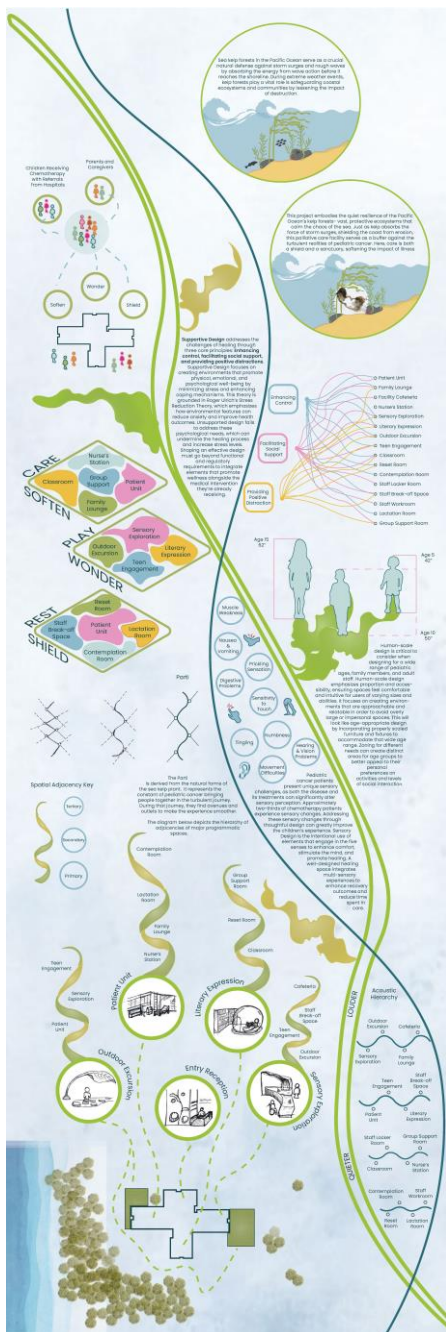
Sea kelp forests in the Pacific Ocean serve as a crucial natural defense against storm surges and rough waves by absorbing the energy from wave action before it reaches the shoreline. During extreme weather events, kelp forests play a vital role in safeguarding coastal ecosystems and communities by lessening the impact of destruction.

This project embodies the quiet resilience of the Pacific Ocean's kelp forests - vast, protective ecosystems that calm the chaos of the sea. Just as kelp absorbs the force of storm surges, shielding the coast from erosion, this pediatric care facility serves as a buffer against the turbulent realities of pediatric cancer. Here, care is both a shield and a sanctuary, softening the impact of illness.

Children Receiving Chemotherapy with Referrals from Hospitals

Patients and Caregivers

Soften

Wonder

Shield

Supportive Design addresses the challenges of healing through three core principles: enhancing control, facilitating social support, and providing positive distractions. Supportive Design focuses on creating environments that promote physical, emotional, and psychological well-being by minimizing stress and enhancing coping mechanisms. This theory is grounded in Roger Ulrich's Stress Reduction Theory, which emphasizes how environmental features can reduce anxiety and improve health outcomes. Unsupported design fails to address these psychological needs, which can undermine the healing process and increase stress levels. Shaping an effective design must go beyond functional and regulatory requirements to integrate elements that promote wellness alongside the medical intervention they're already receiving.

Enhancing Control

Facilitating Social Support

Providing Positive Distraction

Patient Unit
Family Lounge
Facility Cafeteria
Nurse's Station
Sensory Exploration
Literary Expression
Outdoor Excursion
Teen Engagement
Classroom
Reset Room
Contemplation Room
Staff Locker Room
Staff Break-off Space
Staff Workroom
Lactation Room
Group Support Room

CARE SOFTEN
Nurse's Station
Classroom
Group Support
Patient Unit
Family Lounge

PLAY WONDER
Sensory Exploration
Outdoor Excursion
Literary Expression
Teen Engagement

REST SHIELD
Reset Room
Staff Break-off Space
Patient Unit
Lactation Room
Contemplation Room

Age 15 5'2"
Age 5 4'0"
Age 10 5'0"

Muscle Weakness
Nausea & Vomiting
Prickling Sensation
Digestive Problems
Sensitivity to Touch
Numbness
Tingling
Hearing & Vision Problems
Movement Difficulties

Human-scale design is critical to consider when designing for a wide range of pediatric ages, family members, and adult staff. Human-scale design emphasizes proportion and accessibility, ensuring spaces feel comfortable and intuitive for users of varying sizes and abilities. It focuses on creating environments that are approachable and welcoming in order to avoid overly large or impersonal spaces. This will look like age-appropriate design by incorporating properly scaled furniture and fixtures to accommodate that wide age range. Zoning for different needs can create distinct areas for age groups to better appeal to their personal preferences on activities and levels of social interaction.

Pediatric cancer patients present unique sensory challenges, as both the disease and its treatments can significantly alter sensory perception. Approximately two-thirds of chemotherapy patients experience sensory changes. Addressing these sensory changes through thoughtful design can greatly improve the children's experience. Sensory Design is the intentional use of elements that engage in the five senses to enhance comfort, stimulate the mind, and promote healing. A well-designed healing space integrates multi-sensory experiences to enhance recovery outcomes and reduce time spent in care.

Path

Spatial Adjacency Key
Tertiary
Secondary
Primary

The Path is derived from the natural forms of the sea kelp plant. It represents the constant of pediatric cancer bringing people together in the turbulent journey. During that journey, they find avenues and outlets to make the experience smoother.

The diagram below depicts the hierarchy of adjacencies of major programmatic spaces.

Contemplation Room
Lactation Room
Family Lounge
Nurse's Station
Group Support Room
Reset Room
Classroom
Cafeteria
Staff Break-off Space
Teen Engagement
Outdoor Excursion
Teen Engagement
Sensory Exploration
Patient Unit

Patient Unit
Literary Expression
Outdoor Excursion
Entry Reception
Sensory Exploration

LOUDER
QUIETER
Acoustic Hierarchy
Outdoor Excursion
Cafeteria
Sensory Exploration
Family Lounge
Teen Engagement
Staff Break-off Space
Patient Unit
Literary Expression
Staff Locker Room
Group Support Room
Classroom
Nurse's Station
Contemplation Room
Staff Workroom
Reset Room
Lactation Room